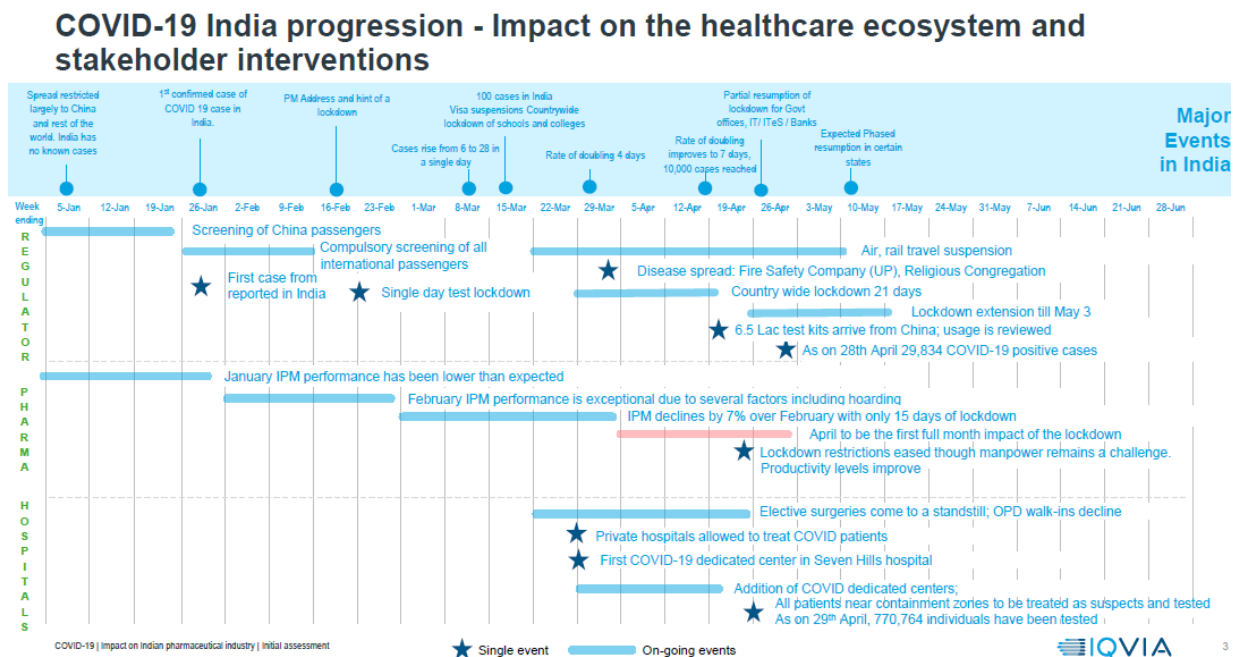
COVID-19 India progression - Impact on the healthcare ecosystem and stakeholder interventions

Spread restricted largely to China and rest of the world. India has no known cases

$1^{st}$ confirmed case of COVID 19 case in India.

PM Address and hint of a lockdown

Cases rise from 6 to 28 in a single day

100 cases in India Visa suspensions Countrywide lockdown of schools and colleges

Rate of doubling 4 days

Rate of doubling improves to 7 days, 10,000 cases reached

Partial resumption of lockdown for Govt offices, IT/ ITeS / Banks

Expected Phased resumption in certain states

Major Events in India

Week ending 5-Jan 12-Jan 19-Jan 26-Jan 2-Feb 9-Feb 16-Feb 23-Feb 1-Mar 8-Mar 15-Mar 22-Mar 29-Mar 5-Apr 12-Apr 19-Apr 26-Apr 3-May 10-May 17-May 24-May 31-May 7-Jun 14-Jun 21-Jun 28-Jun

REGULATOR

Screening of China passengers
Compulsory screening of all international passengers
Air, rail travel suspension
First case from reported in India
Disease spread: Fire Safety Company (UP), Religious Congregation
Single day test lockdown
Country wide lockdown 21 days
Lockdown extension till May 3
6.5 Lac test kits arrive from China; usage is reviewed
As on 28th April 29,834 COVID-19 positive cases

PHARMA

January IPM performance has been lower than expected
February IPM performance is exceptional due to several factors including hoarding
IPM declines by 7% over February with only 15 days of lockdown
April to be the first full month impact of the lockdown
Lockdown restrictions eased though manpower remains a challenge. Productivity levels improve

HOSPITALS

Elective surgeries come to a standstill; OPD walk-ins decline
Private hospitals allowed to treat COVID patients
First COVID-19 dedicated center in Seven Hills hospital
Addition of COVID dedicated centers;
All patients near containment zones to be treated as suspects and tested
As on $29^{th}$ April, 770,764 individuals have been tested

COVID-19 | Impact on Indian pharmaceutical industry | Initial assessment
Single event
On-going events
IQVIA
3